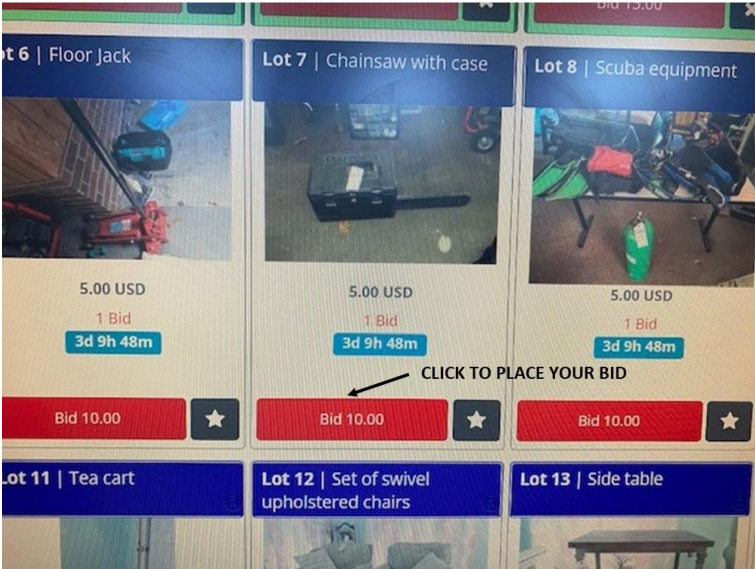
Bid 15.00

ot 6 | Floor Jack

5.00 USD
1 Bid
3d 9h 48m

Bid 10.00

Lot 7 | Chainsaw with case

5.00 USD
1 Bid
3d 9h 48m

CLICK TO PLACE YOUR BID

Bid 10.00

Lot 8 | Scuba equipment

5.00 USD
1 Bid
3d 9h 48m

Bid 10.00

ot 11 | Tea cart

Lot 12 | Set of swivel upholstered chairs

Lot 13 | Side table